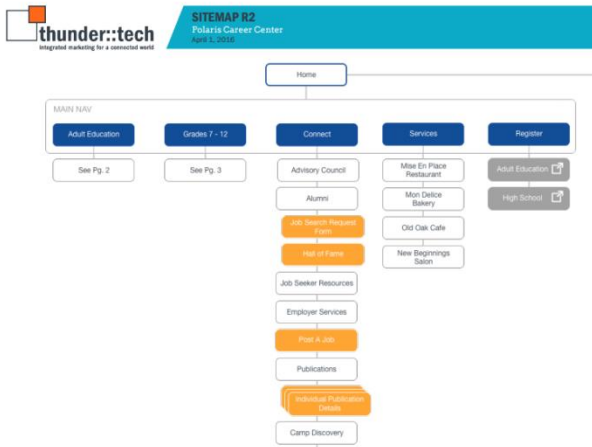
thunder::tech
integrated marketing for a connected world

SITEMAP R2
Polaris Career Center
April 1, 2016

Home

MAIN NAV

Adult Education
See Pg. 2

Grades 7 - 12
See Pg. 3

Connect
Advisory Council
Alumni
Job Search Request Form
Hall of Fame
Job Seeker Resources
Employer Services
Post A Job
Publications
Individual Publication Details
Camp Discovery

Services
Mise En Place Restaurant
Mon Delice Bakery
Old Oak Cafe
New Beginnings Salon

Register
Adult Education
High School